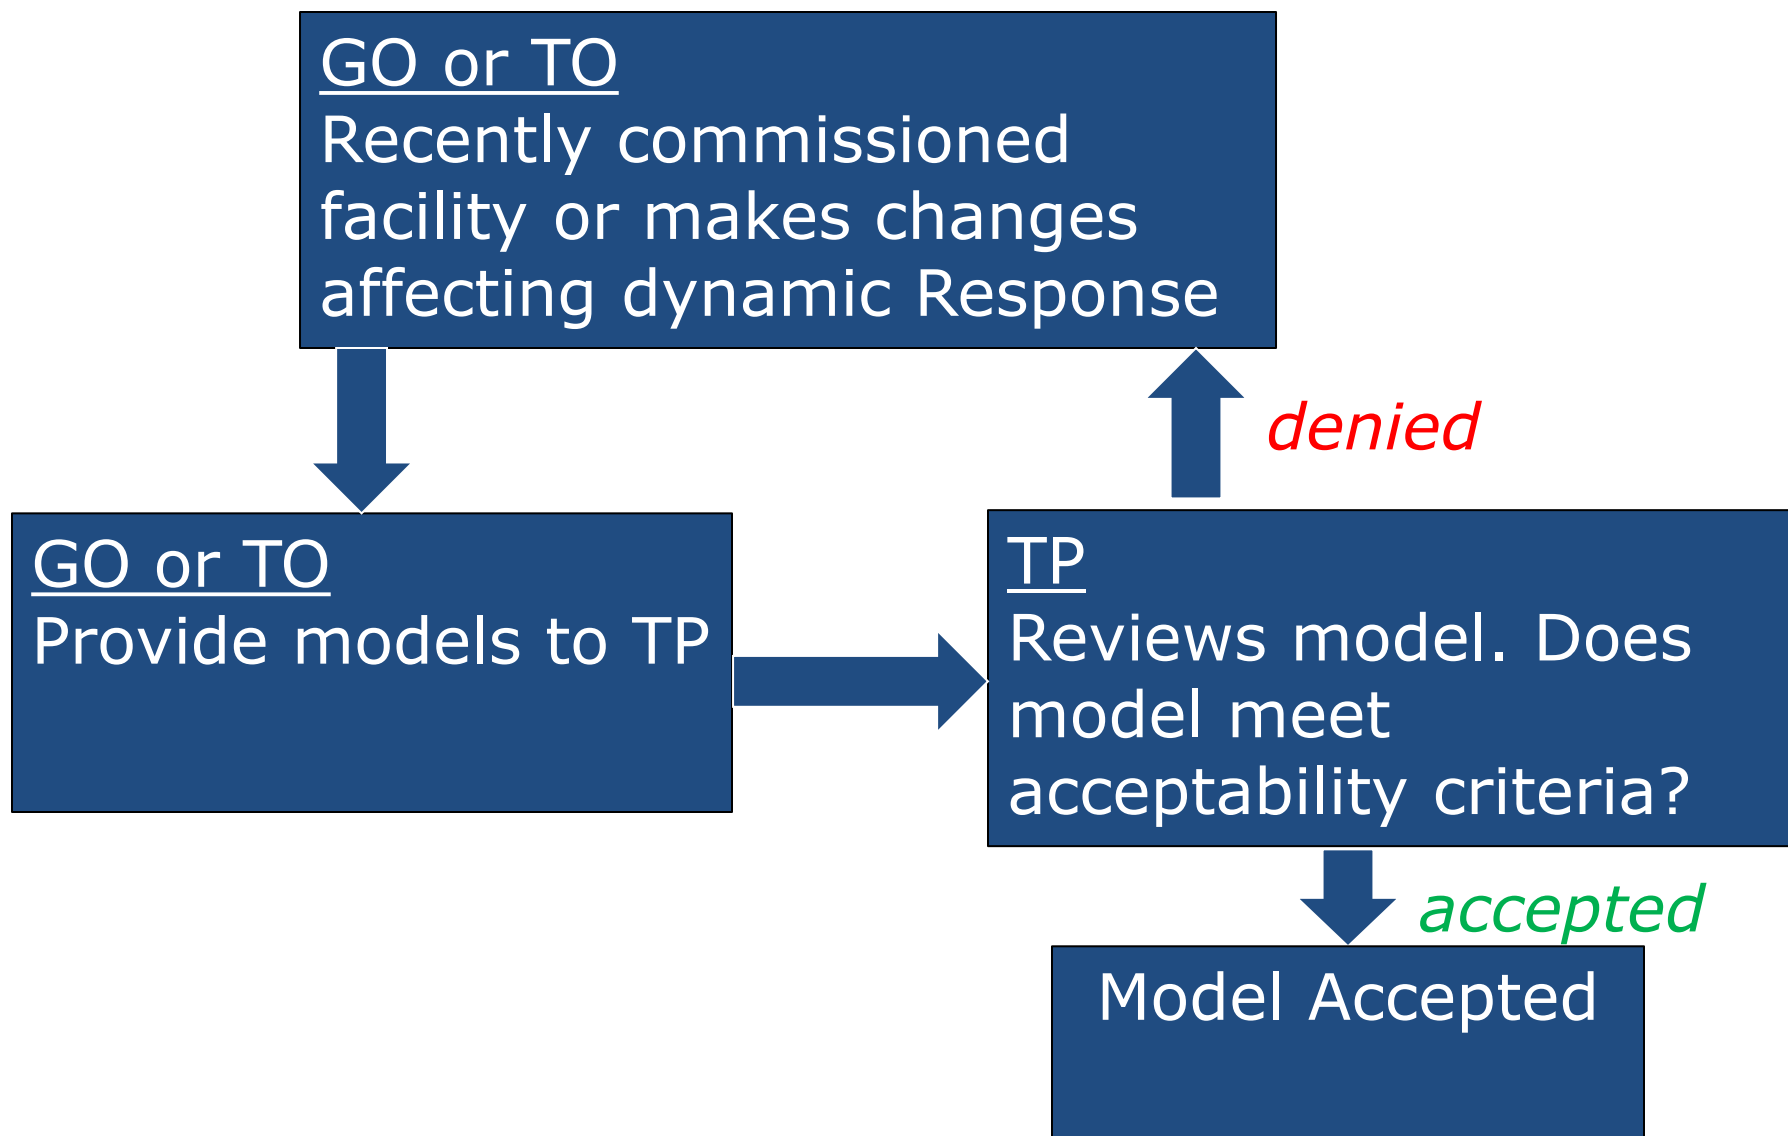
GO or TO
Recently commissioned facility or makes changes affecting dynamic Response

GO or TO
Provide models to TP

TP
Reviews model. Does model meet acceptability criteria?

denied

accepted

Model Accepted